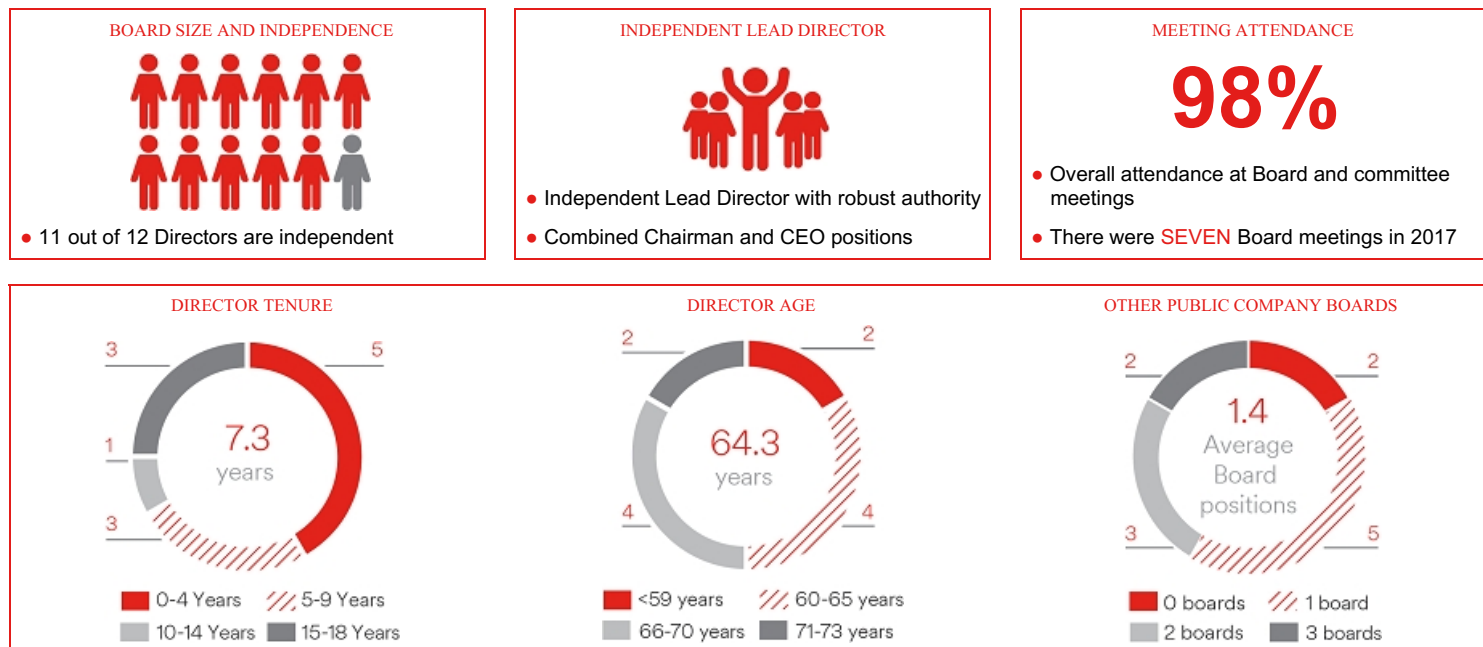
BOARD SIZE AND INDEPENDENCE

● 11 out of 12 Directors are independent

INDEPENDENT LEAD DIRECTOR

● Independent Lead Director with robust authority

● Combined Chairman and CEO positions

MEETING ATTENDANCE

98%

● Overall attendance at Board and committee meetings

● There were SEVEN Board meetings in 2017

DIRECTOR TENURE

3 5 1 3

7.3 years

0-4 Years 5-9 Years 10-14 Years 15-18 Years

DIRECTOR AGE

2 2 4 4

64.3 years

<59 years 60-65 years 66-70 years 71-73 years

OTHER PUBLIC COMPANY BOARDS

2 2 3 5

1.4 Average Board positions

0 boards 1 board 2 boards 3 boards